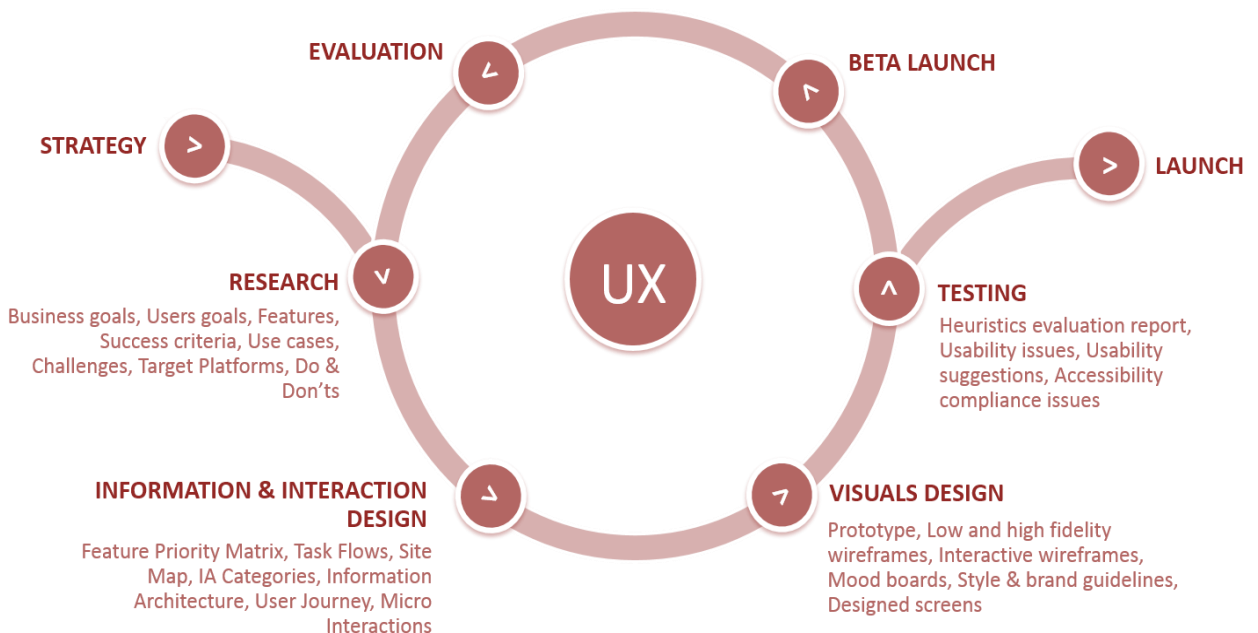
EVALUATION

BETA LAUNCH

STRATEGY

LAUNCH

UX

RESEARCH

Business goals, Users goals, Features, Success criteria, Use cases, Challenges, Target Platforms, Do & Don'ts

TESTING

Heuristics evaluation report, Usability issues, Usability suggestions, Accessibility compliance issues

INFORMATION & INTERACTION DESIGN

Feature Priority Matrix, Task Flows, Site Map, IA Categories, Information Architecture, User Journey, Micro Interactions

VISUALS DESIGN

Prototype, Low and high fidelity wireframes, Interactive wireframes, Mood boards, Style & brand guidelines, Designed screens